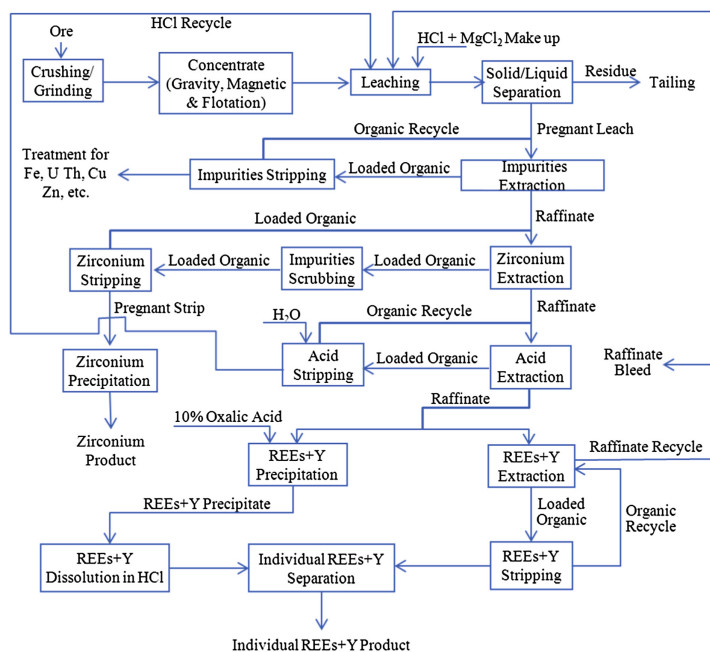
HCl Recycle
Ore
Crushing/ Grinding
Concentrate (Gravity, Magnetic & Flotation)
HCl + $MgCl_2$ Make up
Leaching
Solid/Liquid Separation
Residue
Tailing
Organic Recycle
Pregnant Leach
Treatment for Fe, U Th, Cu Zn, etc.
Impurities Stripping
Loaded Organic
Impurities Extraction
Loaded Organic
Raffinate
Zirconium Stripping
Loaded Organic
Impurities Scrubbing
Loaded Organic
Zirconium Extraction
Pregnant Strip
Raffinate
$H_2O$
Organic Recycle
Zirconium Precipitation
Acid Stripping
Loaded Organic
Acid Extraction
Raffinate Bleed
Raffinate
Zirconium Product
10% Oxalic Acid
REEs+Y Precipitation
REEs+Y Extraction
Raffinate Recycle
REEs+Y Precipitate
Loaded Organic
Organic Recycle
REEs+Y Dissolution in HCl
Individual REEs+Y Separation
REEs+Y Stripping
Individual REEs+Y Product